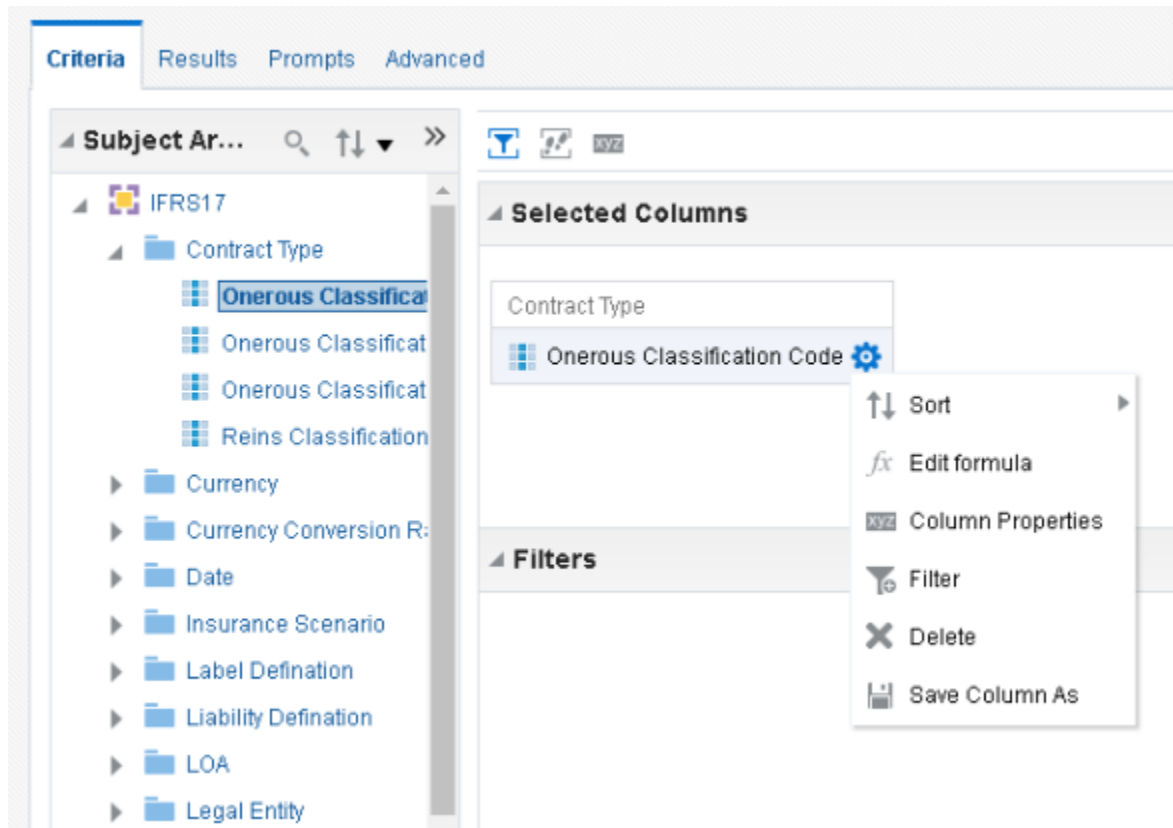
Criteria Results Prompts Advanced

Subject Ar...

IFRS17
Contract Type
Onerous Classificat
Onerous Classificat
Onerous Classificat
Reins Classification
Currency
Currency Conversion R
Date
Insurance Scenario
Label Defination
Liability Defination
LOA
Legal Entity

xyz

Selected Columns

Contract Type
Onerous Classification Code

Sort
Edit formula
Column Properties
Filter
Delete
Save Column As

Filters